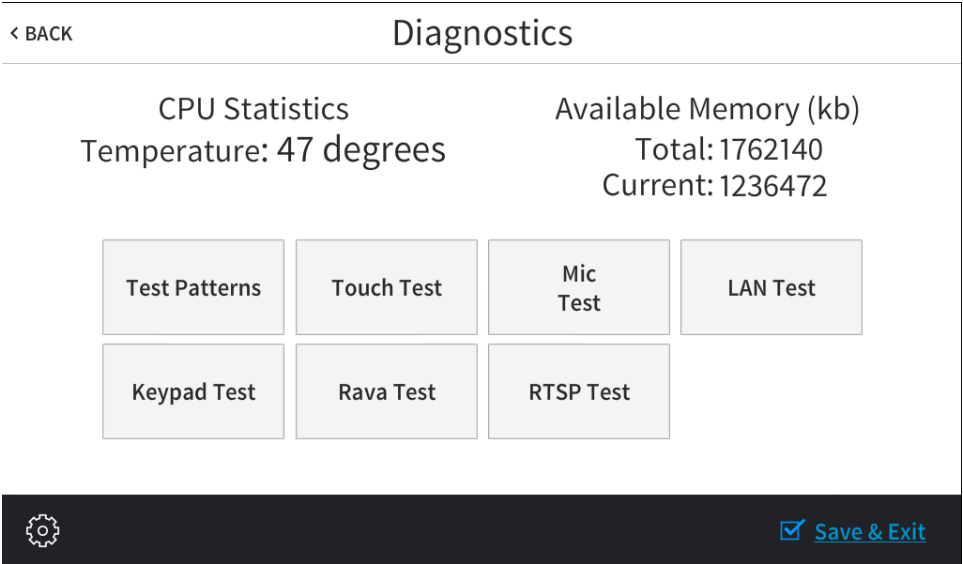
< BACK

Diagnostics

CPU Statistics
Temperature: 47 degrees

Available Memory (kb)
Total: 1762140
Current: 1236472

Test Patterns

Touch Test

Mic Test

LAN Test

Keypad Test

Rava Test

RTSP Test

Save & Exit